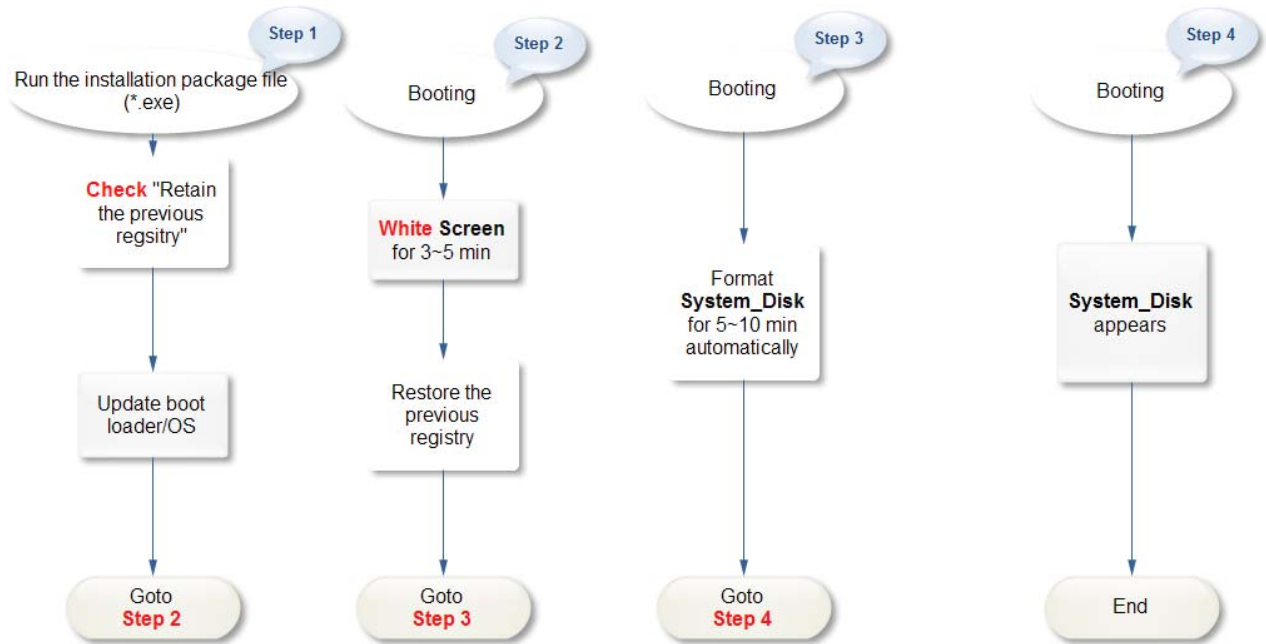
Step 1

Run the installation package file (*.exe)

Check "Retain the previous regsitry"

Update boot loader/OS

Goto Step 2

Step 2

Booting

White Screen for 3~5 min

Restore the previous registry

Goto Step 3

Step 3

Booting

Format System_Disk for 5~10 min automatically

Goto Step 4

Step 4

Booting

System_Disk appears

End